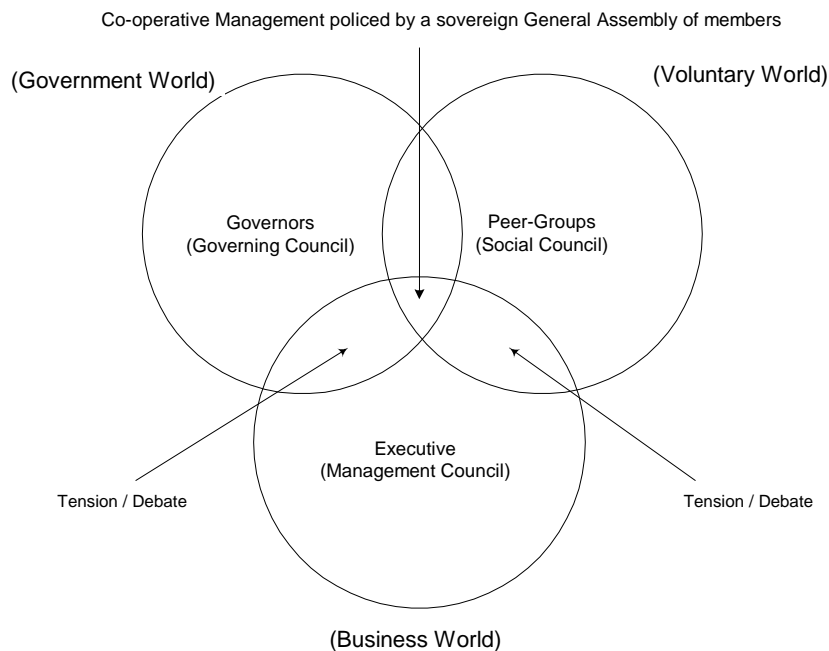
Co-operative Management policed by a sovereign General Assembly of members

(Government World)

(Voluntary World)

Governors
(Governing Council)

Peer-Groups
(Social Council)

Executive
(Management Council)

Tension / Debate

Tension / Debate

(Business World)